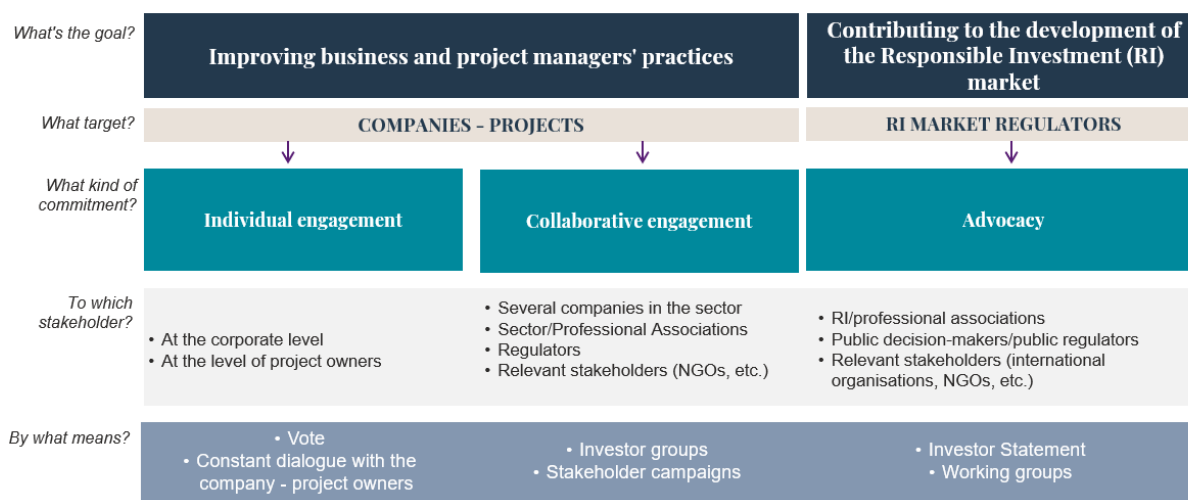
What's the goal?

Improving business and project managers' practices

Contributing to the development of the Responsible Investment (RI) market

What target?

COMPANIES - PROJECTS

RI MARKET REGULATORS

What kind of commitment?

Individual engagement

Collaborative engagement

Advocacy

To which stakeholder?

• At the corporate level
• At the level of project owners

• Several companies in the sector
• Sector/Professional Associations
• Regulators
• Relevant stakeholders (NGOs, etc.)

• RI/professional associations
• Public decision-makers/public regulators
• Relevant stakeholders (international organisations, NGOs, etc.)

By what means?

• Vote
• Constant dialogue with the company - project owners

• Investor groups
• Stakeholder campaigns

• Investor Statement
• Working groups